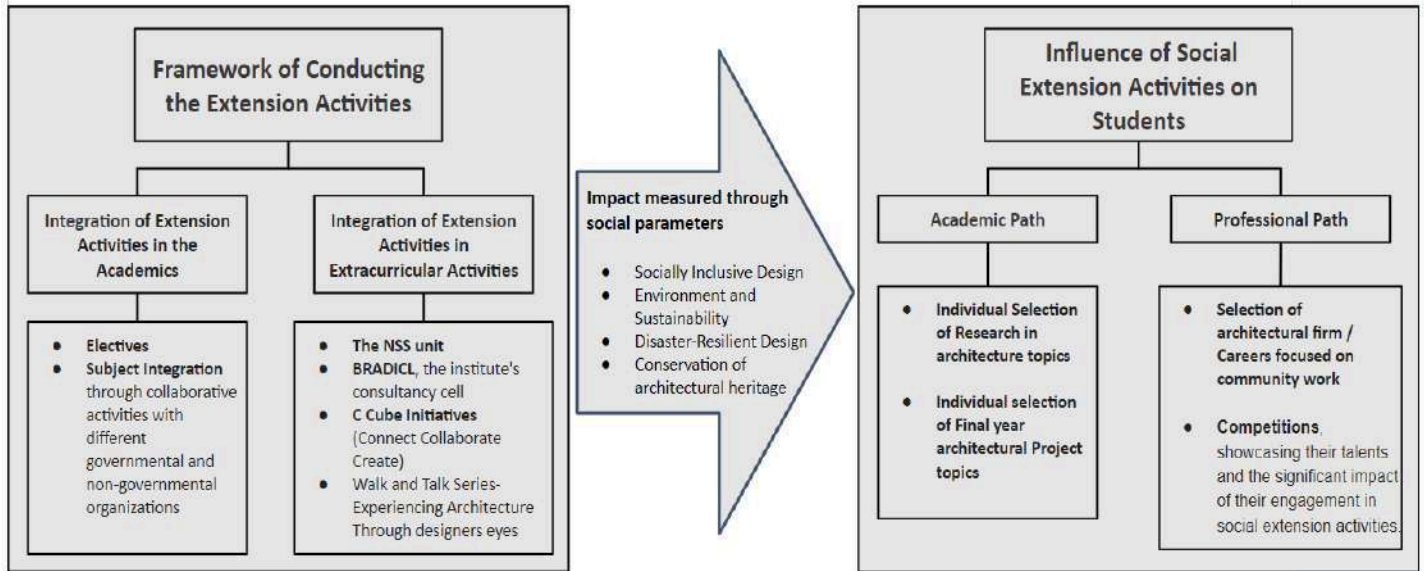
Framework of Conducting the Extension Activities

Integration of Extension Activities in the Academics

- Electives
- Subject Integration through collaborative activities with different governmental and non-governmental organizations

Integration of Extension Activities in Extracurricular Activities

- The NSS unit
- BRADICL, the institute's consultancy cell
- C Cube Initiatives (Connect Collaborate Create)
- Walk and Talk Series- Experiencing Architecture Through designers eyes

Impact measured through social parameters

- Socially Inclusive Design
- Environment and Sustainability
- Disaster-Resilient Design
- Conservation of architectural heritage

Influence of Social Extension Activities on Students

Academic Path

- Individual Selection of Research in architecture topics
- Individual selection of Final year architectural Project topics

Professional Path

- Selection of architectural firm / Careers focused on community work
- Competitions, showcasing their talents and the significant impact of their engagement in social extension activities.